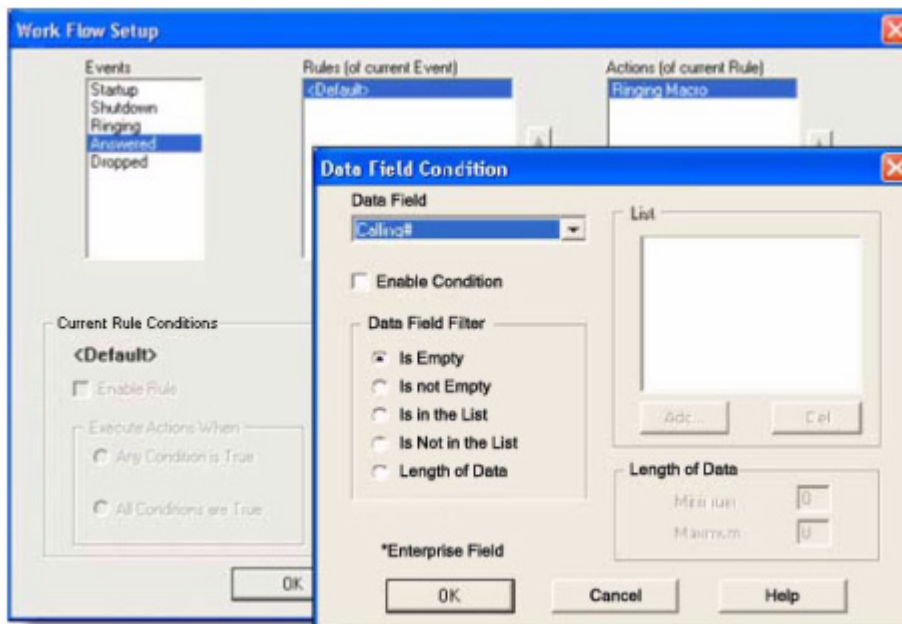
Work Flow Setup

Events
Startup
Shutdown
Ringing
Answered
Dropped

Rules (of current Event)
<Default>

Actions (of current Rule)
Ringing Macro

Current Rule Conditions
<Default>
Enable Rule
Execute Actions When
Any Condition is True
All Conditions are True

OK

Data Field Condition

Data Field
Calling#

Enable Condition

Data Field Filter
Is Empty
Is not Empty
Is in the List
Is Not in the List
Length of Data

List
Add...
Del

Length of Data
Minimum 0
Maximum 0

*Enterprise Field

OK
Cancel
Help